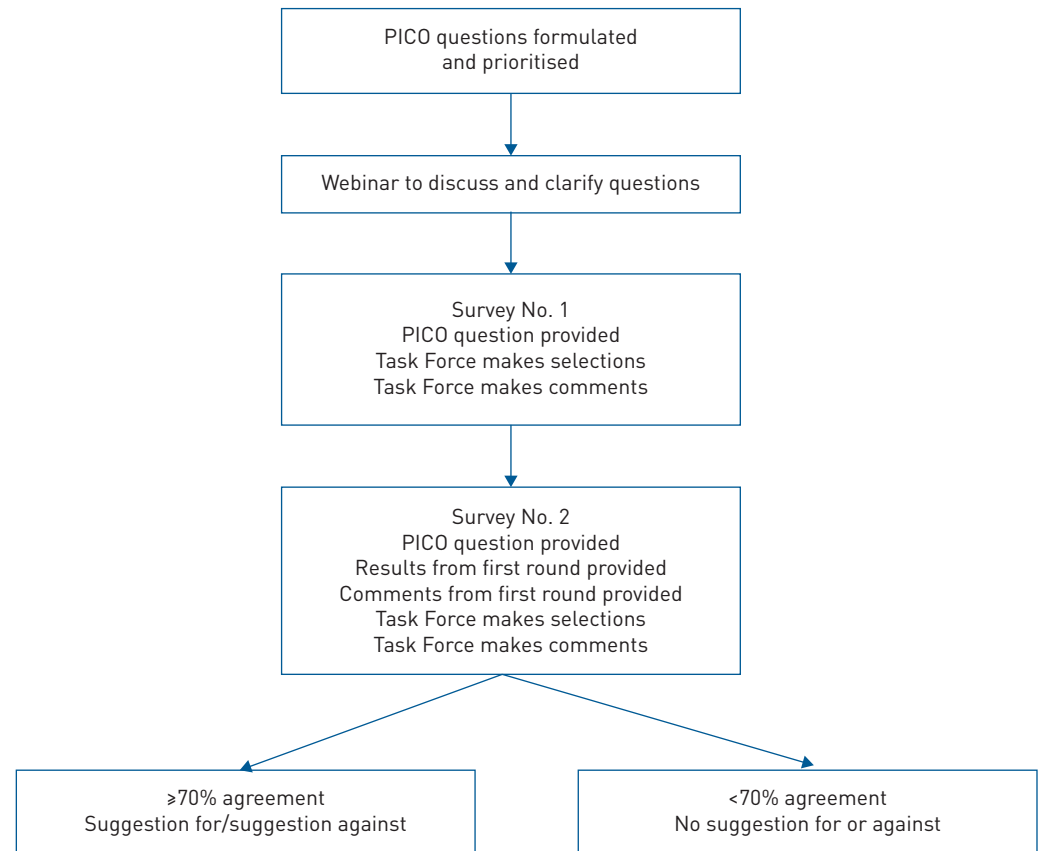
PICO questions formulated and prioritised

Webinar to discuss and clarify questions

Survey No. 1
PICO question provided
Task Force makes selections
Task Force makes comments

Survey No. 2
PICO question provided
Results from first round provided
Comments from first round provided
Task Force makes selections
Task Force makes comments

≥70% agreement
Suggestion for/suggestion against

<70% agreement
No suggestion for or against